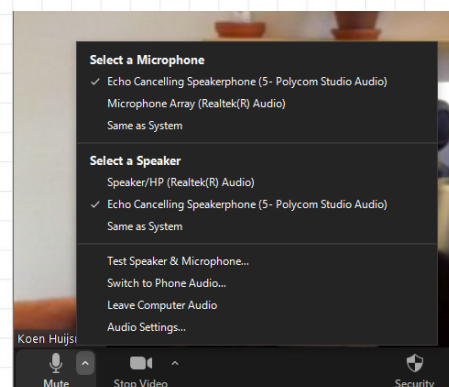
Select a Microphone

✓ Echo Cancelling Speakerphone (5- Polycom Studio Audio)

Microphone Array (Realtek(R) Audio)

Same as System

Select a Speaker

Speaker/HP (Realtek(R) Audio)

✓ Echo Cancelling Speakerphone (5- Polycom Studio Audio)

Same as System

Test Speaker & Microphone...

Switch to Phone Audio...

Leave Computer Audio

Audio Settings...

Koen Huijs

Mute

Stop Video

Security